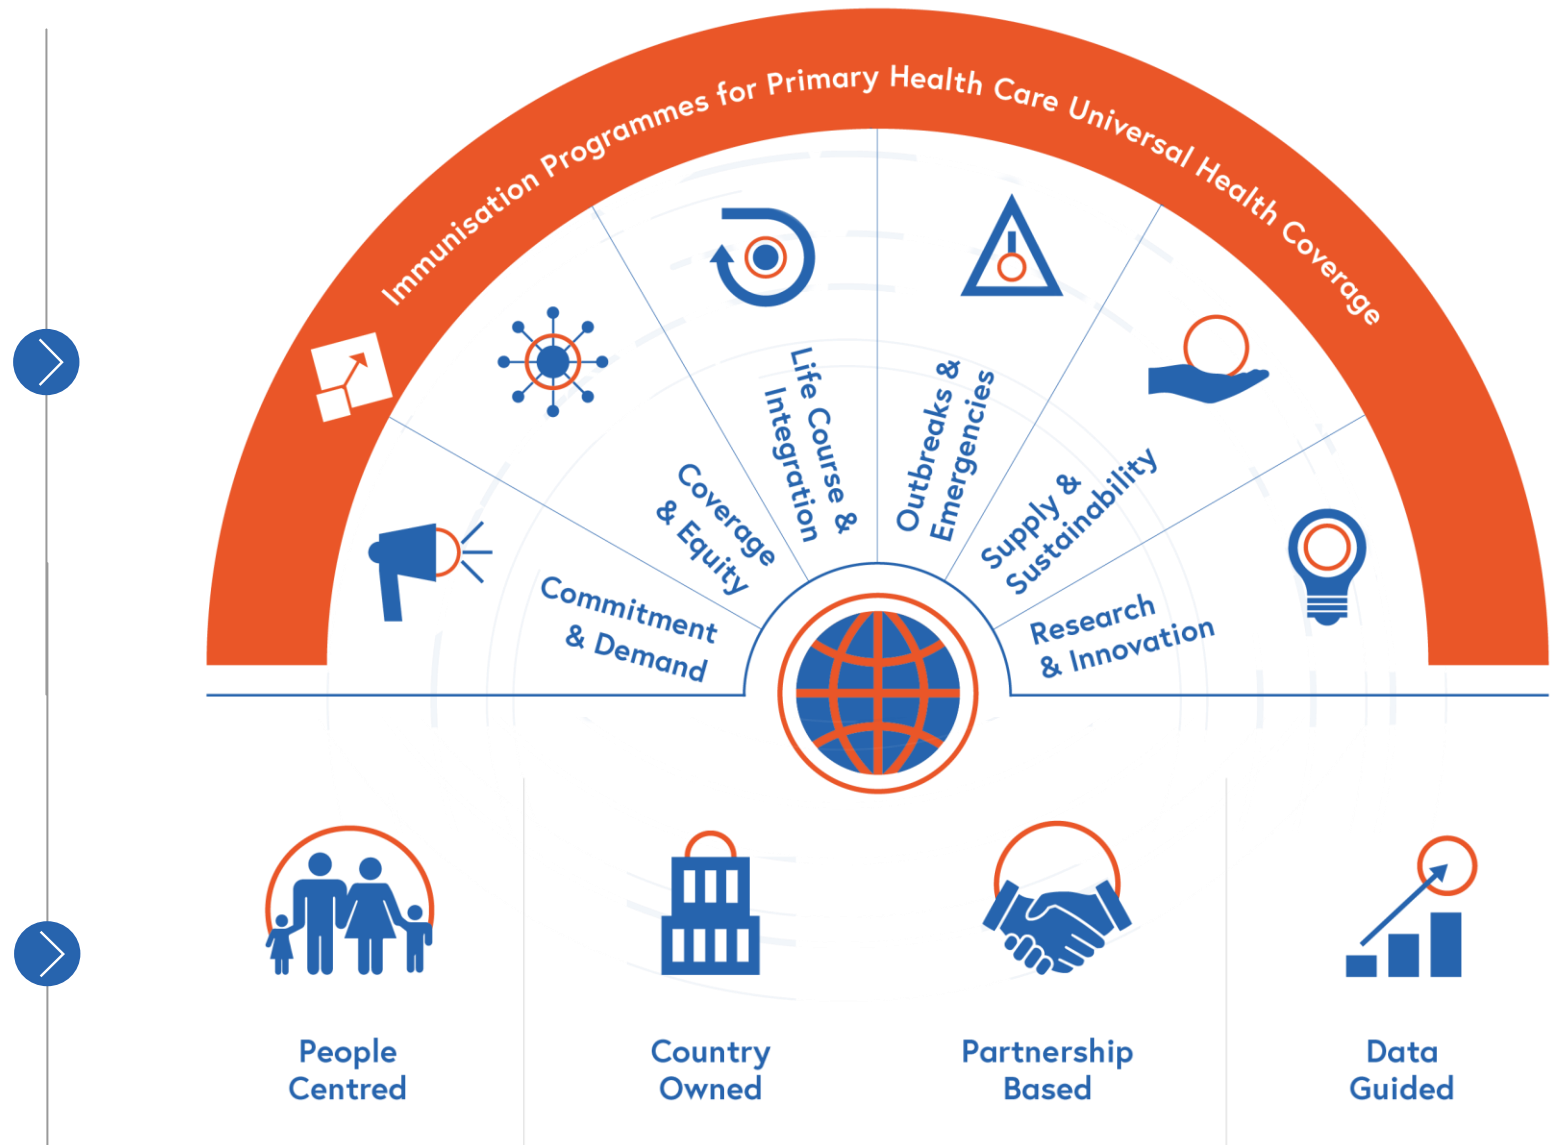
Immunisation Programmes for Primary Health Care Universal Health Coverage

Commitment & Demand

Coverage & Equity

Life Course & Integration

Outbreaks & Emergencies

Supply & Sustainability

Research & Innovation

People Centred

Country Owned

Partnership Based

Data Guided